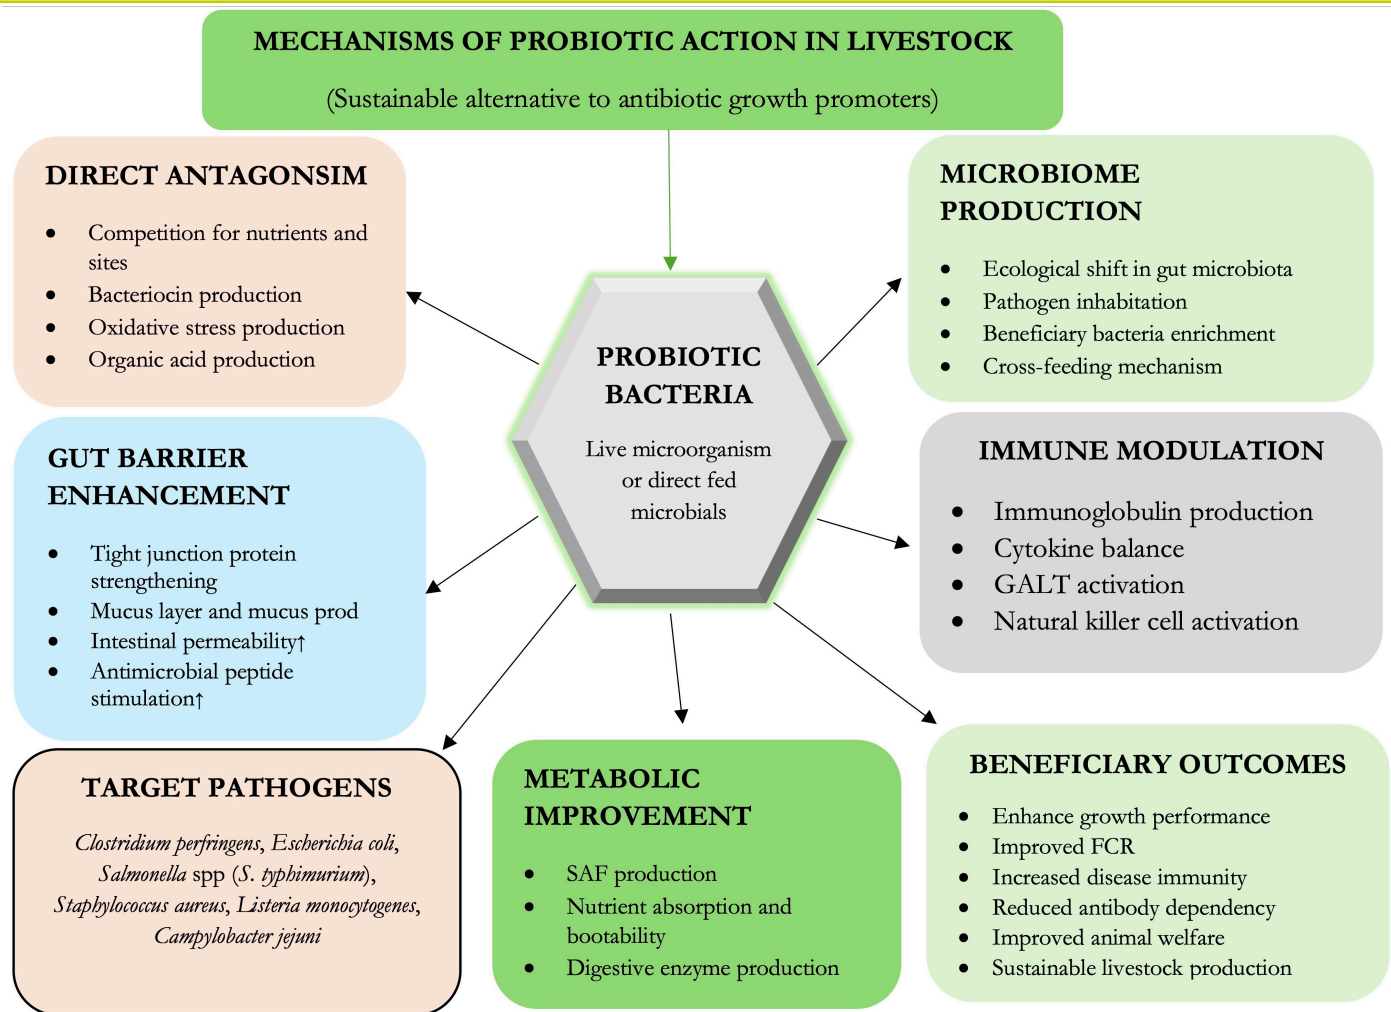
MECHANISMS OF PROBIOTIC ACTION IN LIVESTOCK

(Sustainable alternative to antibiotic growth promoters)

DIRECT ANTAGONSIM

- Competition for nutrients and sites
- Bacteriocin production
- Oxidative stress production
- Organic acid production

MICROBIOME PRODUCTION

- Ecological shift in gut microbiota
- Pathogen inhabitation
- Beneficiary bacteria enrichment
- Cross-feeding mechanism

PROBIOTIC BACTERIA

Live microorganism or direct fed microbials

GUT BARRIER ENHANCEMENT

- Tight junction protein strengthening
- Mucus layer and mucus prod
- Intestinal permeability↑
- Antimicrobial peptide stimulation↑

IMMUNE MODULATION

- Immunoglobulin production
- Cytokine balance
- GALT activation
- Natural killer cell activation

TARGET PATHOGENS

*Clostridium perfringens*, *Escherichia coli*, *Salmonella* spp (*S. typhimurium*), *Staphylococcus aureus*, *Listeria monocytogenes*, *Campylobacter jejuni*

METABOLIC IMPROVEMENT

- SAF production
- Nutrient absorption and bootability
- Digestive enzyme production

BENEFICIARY OUTCOMES

- Enhance growth performance
- Improved FCR
- Increased disease immunity
- Reduced antibody dependency
- Improved animal welfare
- Sustainable livestock production